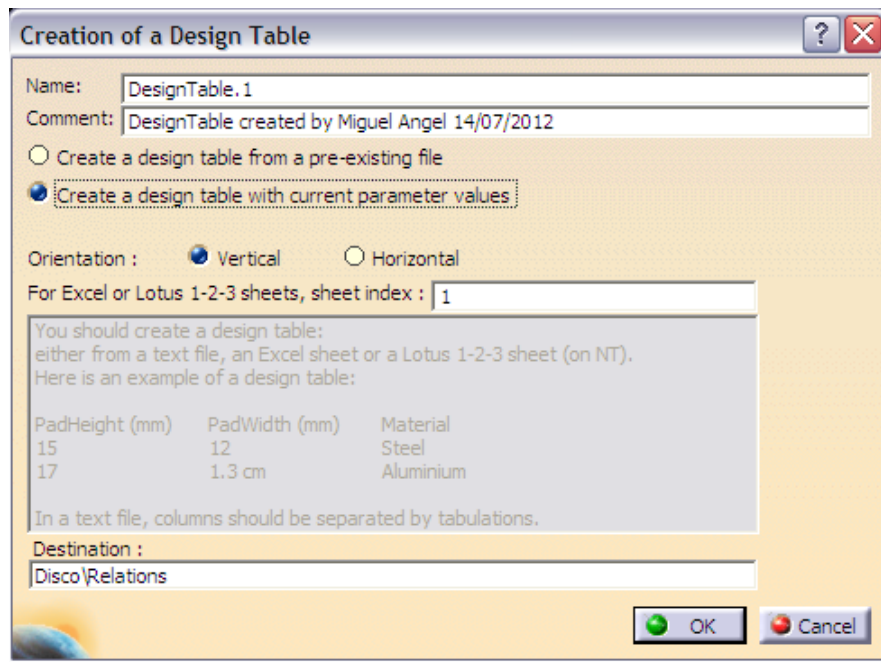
Creation of a Design Table

?

Name: DesignTable.1
Comment: DesignTable created by Miguel Angel 14/07/2012

Create a design table from a pre-existing file

Create a design table with current parameter values

Orientation : Vertical Horizontal

For Excel or Lotus 1-2-3 sheets, sheet index : 1

You should create a design table:
either from a text file, an Excel sheet or a Lotus 1-2-3 sheet (on NT).
Here is an example of a design table:

| PadHeight (mm) | PadWidth (mm) | Material |
|---|---|---|
| 15 | 12 | Steel |
| 17 | 1.3 cm | Aluminium |

In a text file, columns should be separated by tabulations.

Destination :
Disco\Relations

OK Cancel